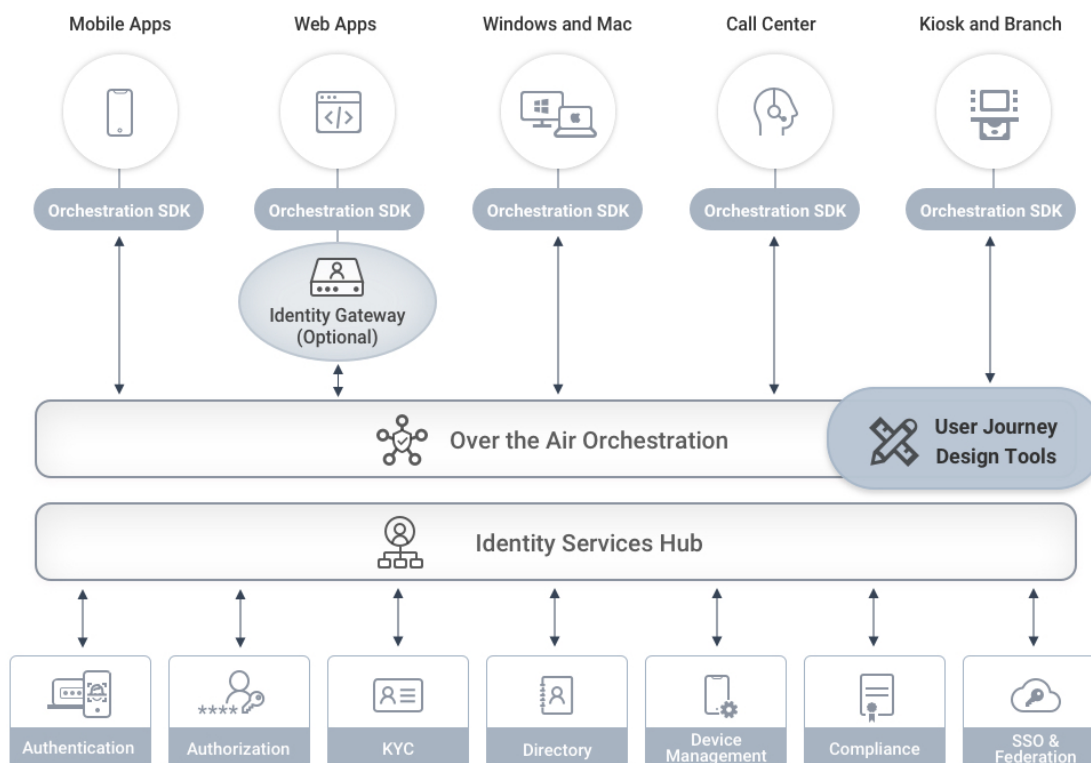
Mobile Apps
Web Apps
Windows and Mac
Call Center
Kiosk and Branch

Orchestration SDK
Orchestration SDK
Orchestration SDK
Orchestration SDK
Orchestration SDK

Identity Gateway (Optional)

Over the Air Orchestration

User Journey Design Tools

Identity Services Hub

****

Authentication
Authorization
KYC
Directory
Device Management
Compliance
SSO & Federation